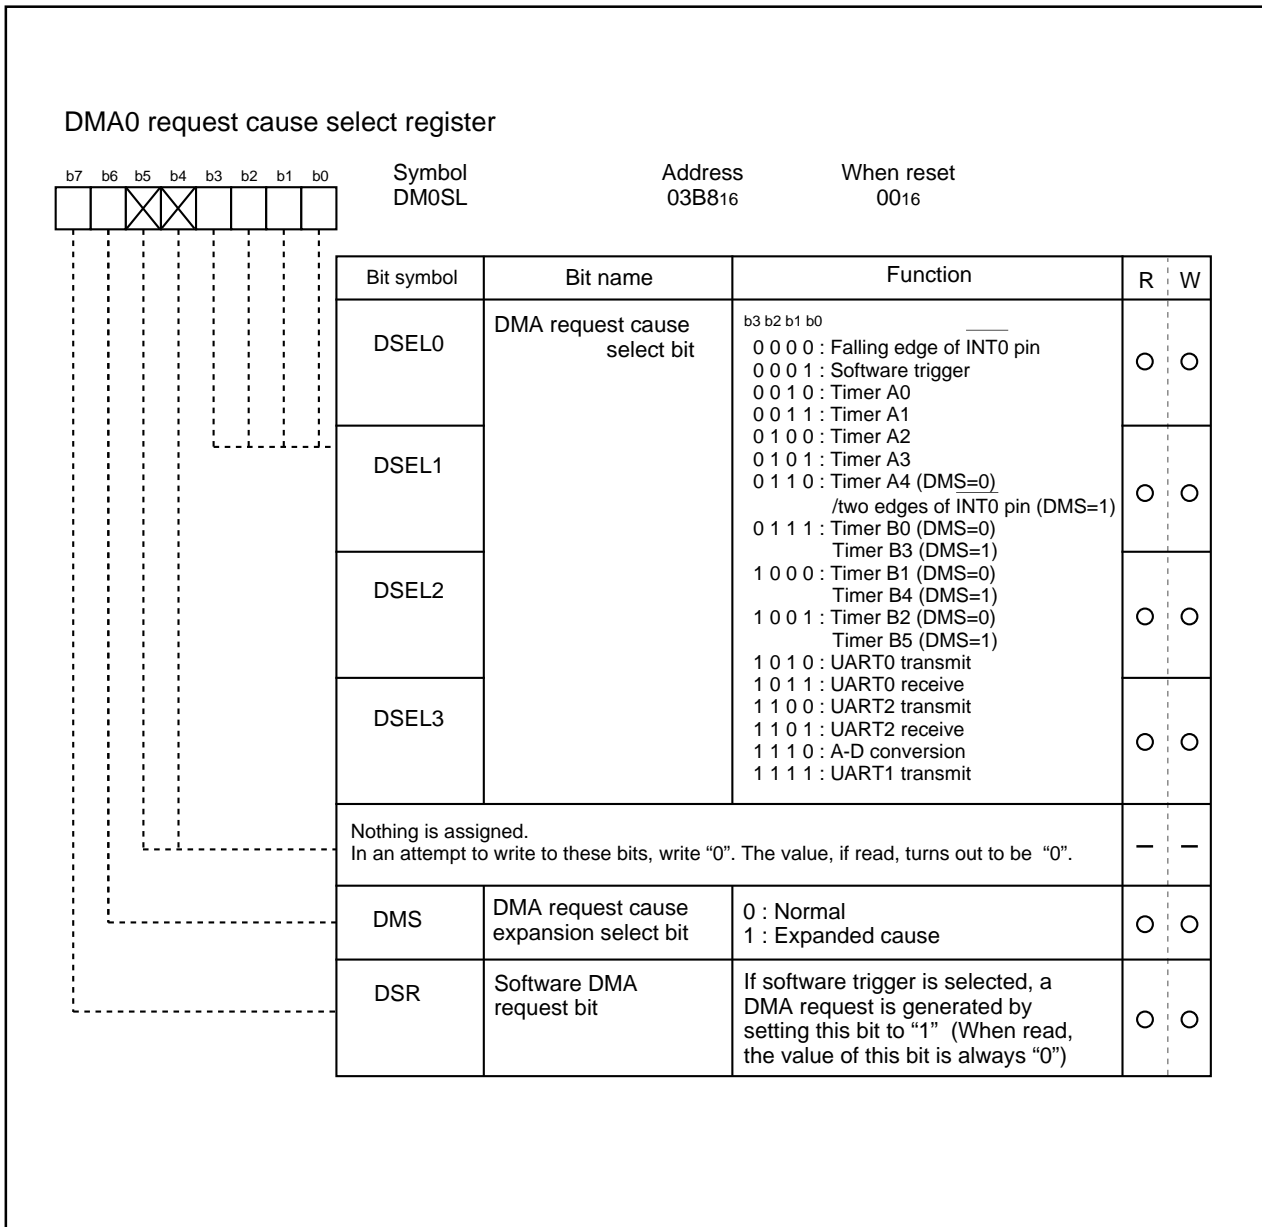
DMA0 request cause select register

b7 b6 b5 b4 b3 b2 b1 b0

| Symbol | Address | When reset |
|---|---|---|
| DM0SL | 03B8$_{16}$ | 00$_{16}$ |

| Bit symbol | Bit name | Function | R | W |
|---|---|---|---|---|
| DSEL0 | DMA request cause select bit | b3 b2 b1 b0<br>0 0 0 0 : Falling edge of $\overline{INT0}$ pin<br>0 0 0 1 : Software trigger<br>0 0 1 0 : Timer A0<br>0 0 1 1 : Timer A1<br>0 1 0 0 : Timer A2<br>0 1 0 1 : Timer A3<br>0 1 1 0 : Timer A4 (DMS=0) /two edges of $\overline{INT0}$ pin (DMS=1)<br>0 1 1 1 : Timer B0 (DMS=0) Timer B3 (DMS=1)<br>1 0 0 0 : Timer B1 (DMS=0) Timer B4 (DMS=1)<br>1 0 0 1 : Timer B2 (DMS=0) Timer B5 (DMS=1)<br>1 0 1 0 : UART0 transmit<br>1 0 1 1 : UART0 receive<br>1 1 0 0 : UART2 transmit<br>1 1 0 1 : UART2 receive<br>1 1 1 0 : A-D conversion<br>1 1 1 1 : UART1 transmit | O | O |
| DSEL1 | | | O | O |
| DSEL2 | | | O | O |
| DSEL3 | | | O | O |
| Nothing is assigned. In an attempt to write to these bits, write “0”. The value, if read, turns out to be “0”. | | | – | – |
| DMS | DMA request cause expansion select bit | 0 : Normal<br>1 : Expanded cause | O | O |
| DSR | Software DMA request bit | If software trigger is selected, a DMA request is generated by setting this bit to “1” (When read, the value of this bit is always “0”) | O | O |